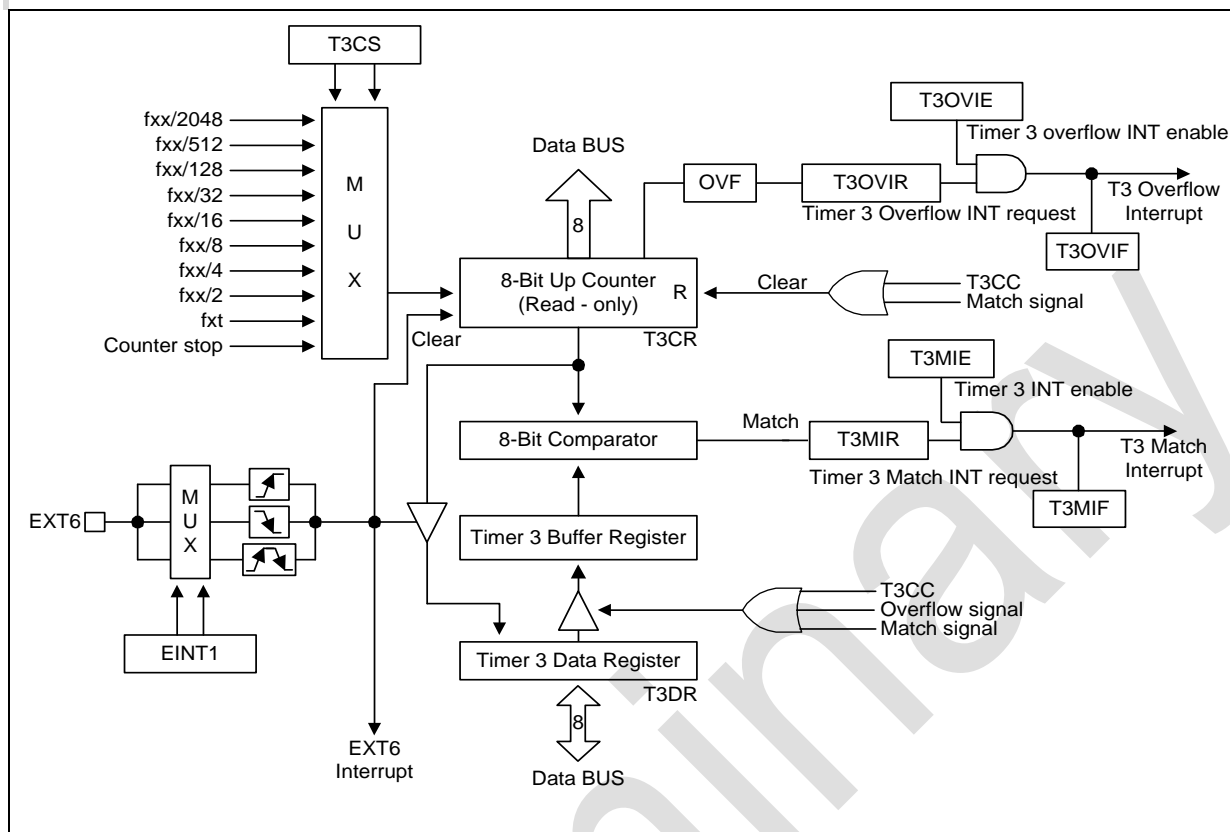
T3CS

fxx/2048
fxx/512
fxx/128
fxx/32
fxx/16
fxx/8
fxx/4
fxx/2
fxt
Counter stop

M
U
X

Data BUS

8

OVF

T3OVIR

Timer 3 Overflow INT request

T3OVIE

Timer 3 overflow INT enable

T3 Overflow Interrupt

T3OVIF

8-Bit Up Counter (Read - only)

R

Clear

T3CC
Match signal

Clear

T3CR

T3MIE

Timer 3 INT enable

Match

8-Bit Comparator

T3MIR

T3 Match Interrupt

Timer 3 Match INT request

T3MIF

EXT6

M
U
X

Timer 3 Buffer Register

T3CC
Overflow signal
Match signal

EINT1

Timer 3 Data Register

T3DR

8

EXT6 Interrupt

Data BUS

Preliminary